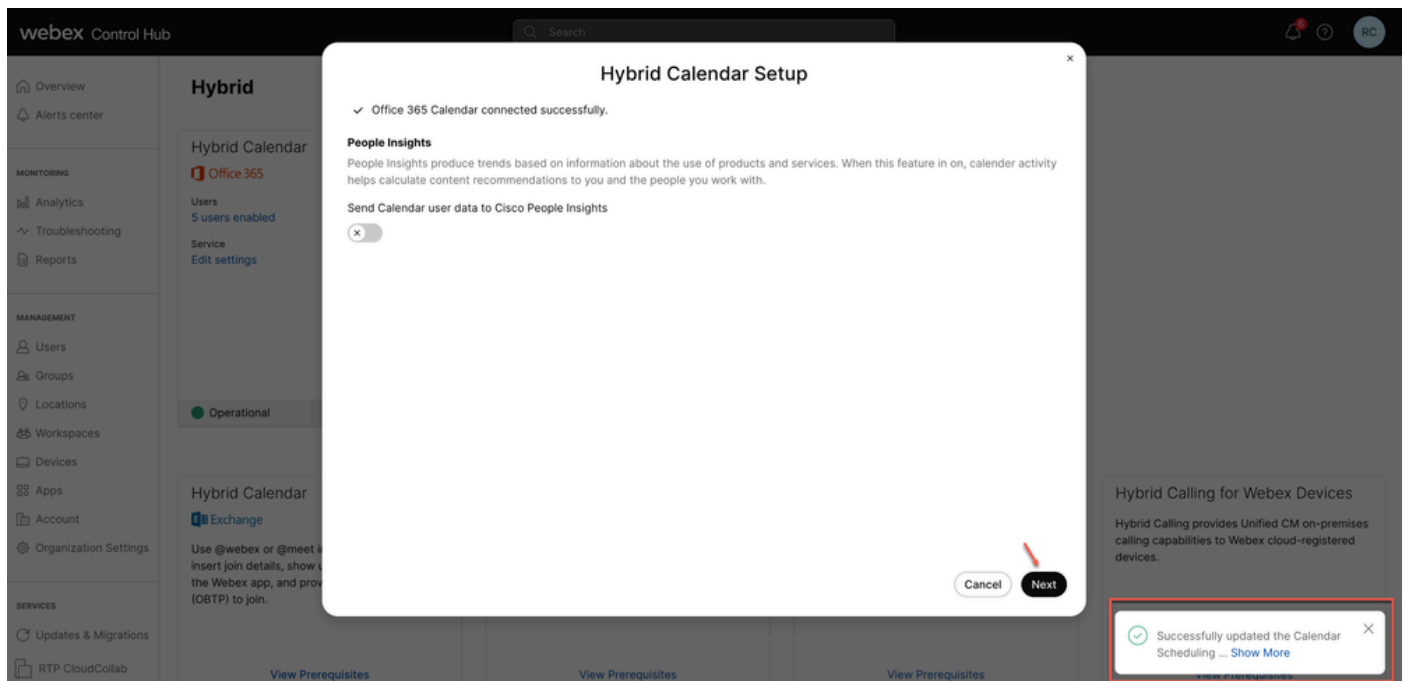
webex Control Hub

Search

6

RC

Overview
Alerts center

MONITORING
Analytics
Troubleshooting
Reports

MANAGEMENT
Users
Groups
Locations
Workspaces
Devices
Apps
Account
Organization Settings

SERVICES
Updates & Migrations
RTP CloudCollab

Hybrid

Hybrid Calendar
Office 365
Users
5 users enabled
Service
Edit settings

Operational

Hybrid Calendar
Exchange
Use @webex or @meet i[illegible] insert join details, show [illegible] the Webex app, and prov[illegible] (OBTP) to join.

View Prerequisites

View Prerequisites

View Prerequisites

Hybrid Calling for Webex Devices
Hybrid Calling provides Unified CM on-premises calling capabilities to Webex cloud-registered devices.

Hybrid Calendar Setup

Office 365 Calendar connected successfully.

People Insights
People Insights produce trends based on information about the use of products and services. When this feature in on, calender activity helps calculate content recommendations to you and the people you work with.

Send Calendar user data to Cisco People Insights

Cancel
Next

Successfully updated the Calendar Scheduling ... Show More